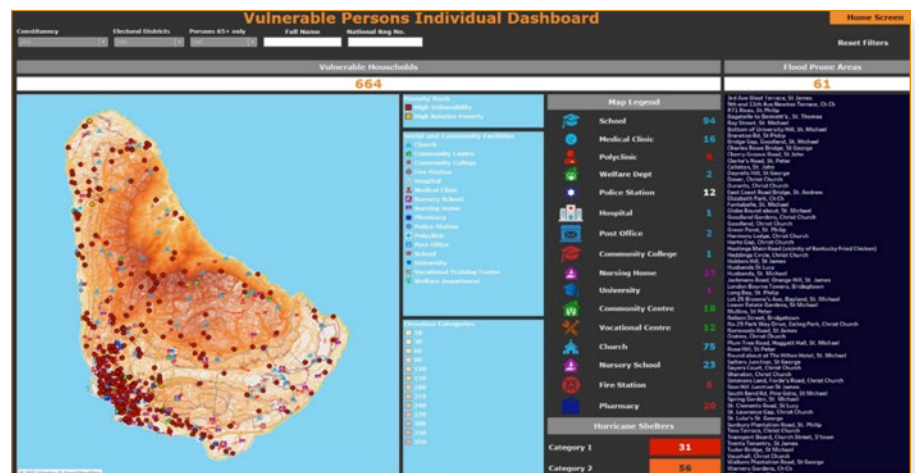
Vulnerable Persons Individual Dashboard

Home Screen

Constituency
Electoral Districts
Persons 65+ only
Full Name
National Reg No.

Reset Filters

Vulnerable Households

664

Flood Prone Areas

61

Poverty Rank
High Vulnerability
High Relative Poverty

Social and Community Facilities
Church
Community Centre
Community College
Fire Station
Hospital
Medical Clinic
Nursery School
Nursing Home
Pharmacy
Police Station
Polyclinic
Post Office
School
University
Vocational Training Centre
Welfare Department

Elevation Categories
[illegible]

Map Legend

| | |
|---|---|
| School | 94 |
| Medical Clinic | 16 |
| Polyclinic | 8 |
| Welfare Dept | 2 |
| Police Station | 12 |
| Hospital | 1 |
| Post Office | 2 |
| Community College | 1 |
| Nursing Home | 23 |
| University | 1 |
| Community Centre | 18 |
| Vocational Centre | 12 |
| Church | 75 |
| Nursery School | 23 |
| Fire Station | 5 |
| Pharmacy | 20 |

Hurricane Shelters

| | |
|---|---|
| Category 1 | 31 |
| Category 2 | 56 |

3rd Ave West Terrace, St James
9th and 11th Ave Newton Terrace, Ch Ch
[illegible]
Bagatelle to Bennett's, St. Thomas
Bay Street, St. Michael
Bottom of University Hill, St. Michael
Brereton Rd, St Philip
Bridge Gap, Goodland, St. Michael
Charles Rowe Bridge, St George
Cherry Grove Road, St. John
Clarke's Road, St. Peter
Colleton, St. John
Dayrells Hill, St George
Dover, Christ Church
Durants, Christ Church
East Coast Road Bridge, St. Andrew
Elizabeth Park, Ch Ch
Fontabelle, St. Michael
Globe Round about, St. Michael
Goodland Gardens, Christ Church
Goodland, Christ Church
Green Point, St. Philip
Harmony Lodge, Christ Church
Harts Gap, Christ Church
Hastings Main Road (vicinity of Kentucky Fried Chicken)
Heddings Circle, Christ Church
Holders Hill, St. James
Husbands St Lucy
Husbands, St. Michael
Jackmans Road, Orange Hill, St. James
London Bourne Towers, Bridgetown
Long Bay, St. Philip
Lot 25 Browne's Ave, Bayland, St. Michael
Lower Estate Gardens, St Michael
Mullins, St Peter
Nelson Street, Bridgetown
No.29 Park Way Drive, Ealing Park, Christ Church
Norwoods Road, St James
Oistins, Christ Church
Plum Tree Road, Noggett Hall, St. Michael
Rose Hill, St Peter
Roundabout at The Hilton Hotel, St. Michael
Salters Junction, St George
Sayers Court, Christ Church
Sheraton, Christ Church
Simmons Land, Forde's Road, Christ Church
Sion Hill Junction St James
South Bend Rd, Pine Gdns, St Michael
Spring Garden, St. Michael
St. Clements Road, St Lucy
St. Lawrence Gap, Christ Church
St. Lucy's St George
Sunbury Plantation Road, St. Philip
Tino Terrace, Christ Church
Transport Board, Church Street, S'town
Trents Tenantry, St. James
Tudor Bridge, St Michael
Vauxhall, Christ Church
Walkers Plantation Road, St George
Warners Gardens, Ch Ch